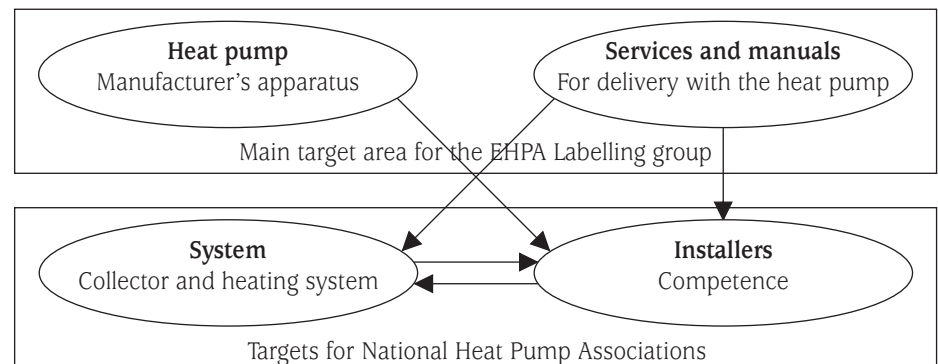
**Heat pump**
Manufacturer's apparatus

**Services and manuals**
For delivery with the heat pump

Main target area for the EHPA Labelling group

**System**
Collector and heating system

**Installers**
Competence

Targets for National Heat Pump Associations